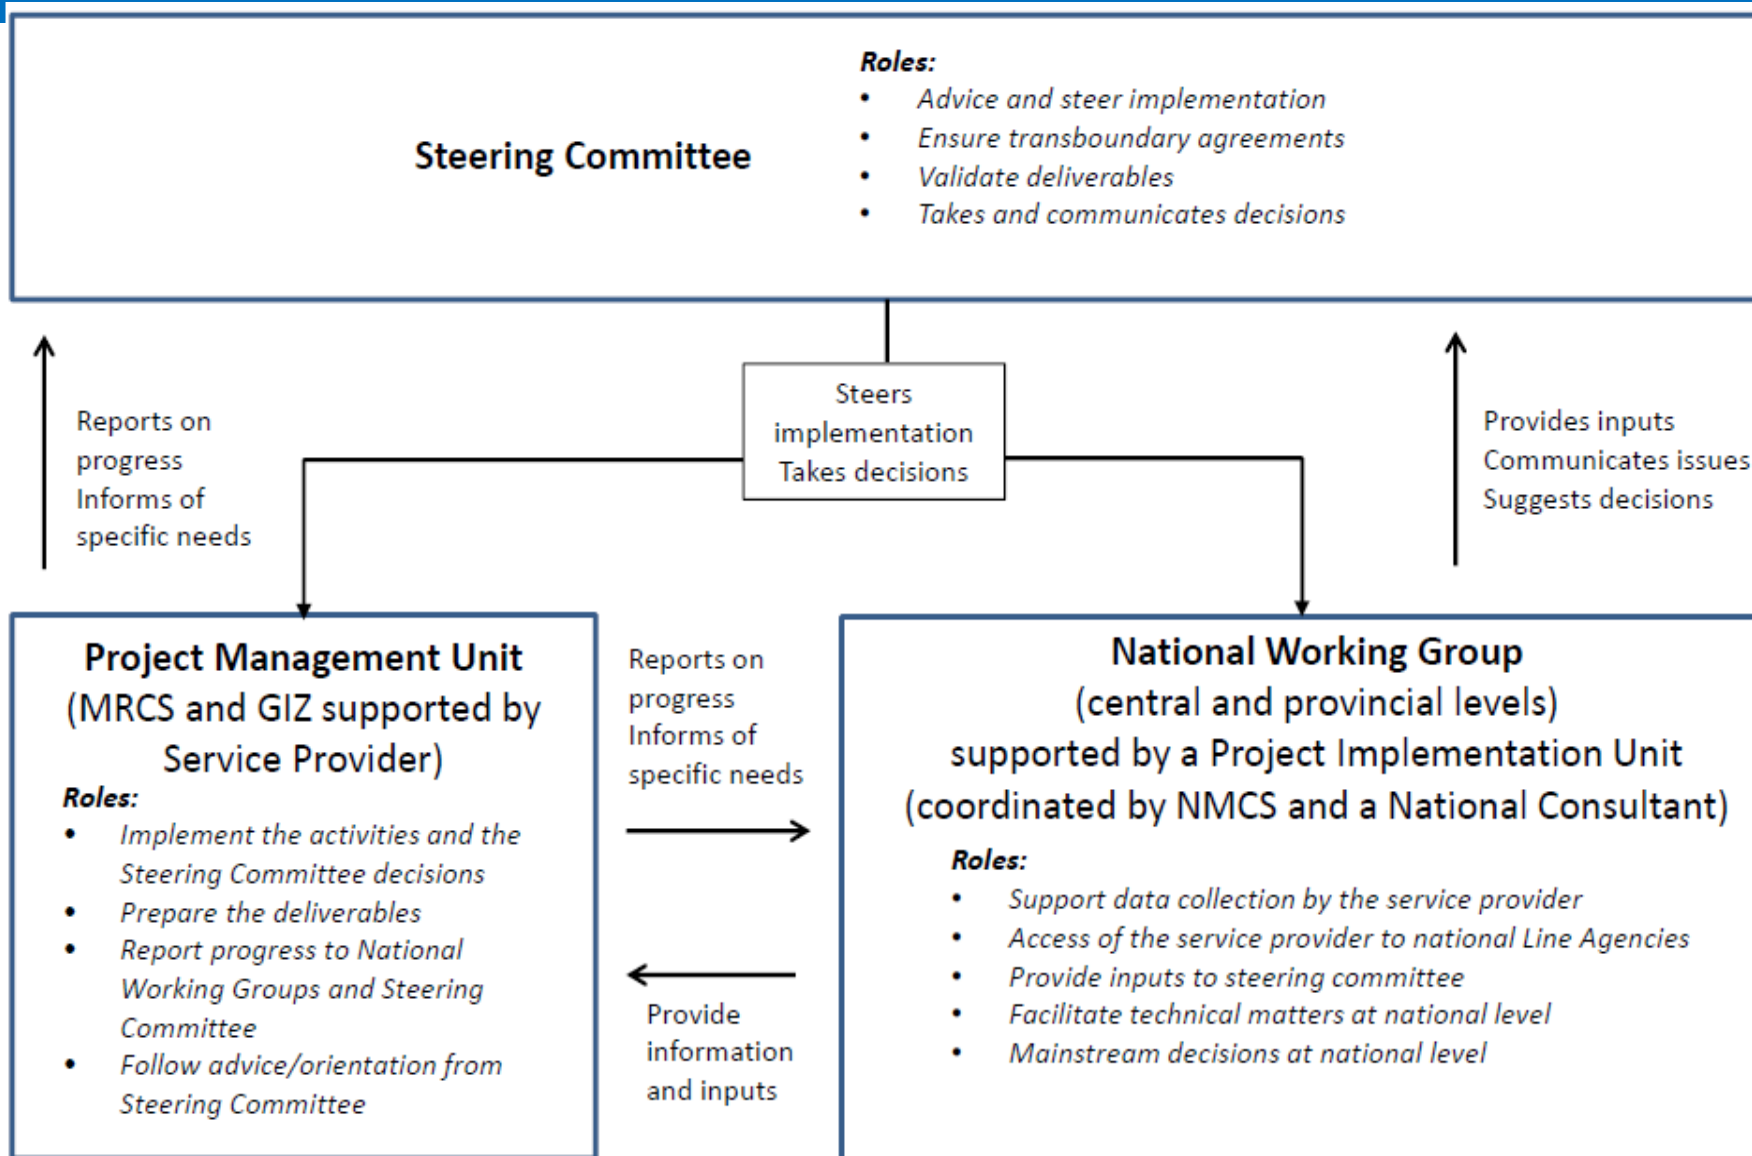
Steering Committee

Roles:
- Advice and steer implementation
- Ensure transboundary agreements
- Validate deliverables
- Takes and communicates decisions

Reports on progress
Informs of specific needs

Steers implementation
Takes decisions

Provides inputs
Communicates issues
Suggests decisions

Project Management Unit
(MRCS and GIZ supported by Service Provider)

Roles:
- Implement the activities and the Steering Committee decisions
- Prepare the deliverables
- Report progress to National Working Groups and Steering Committee
- Follow advice/orientation from Steering Committee

Reports on progress
Informs of specific needs

Provide information and inputs

National Working Group
(central and provincial levels)
supported by a Project Implementation Unit
(coordinated by NMCS and a National Consultant)

Roles:
- Support data collection by the service provider
- Access of the service provider to national Line Agencies
- Provide inputs to steering committee
- Facilitate technical matters at national level
- Mainstream decisions at national level